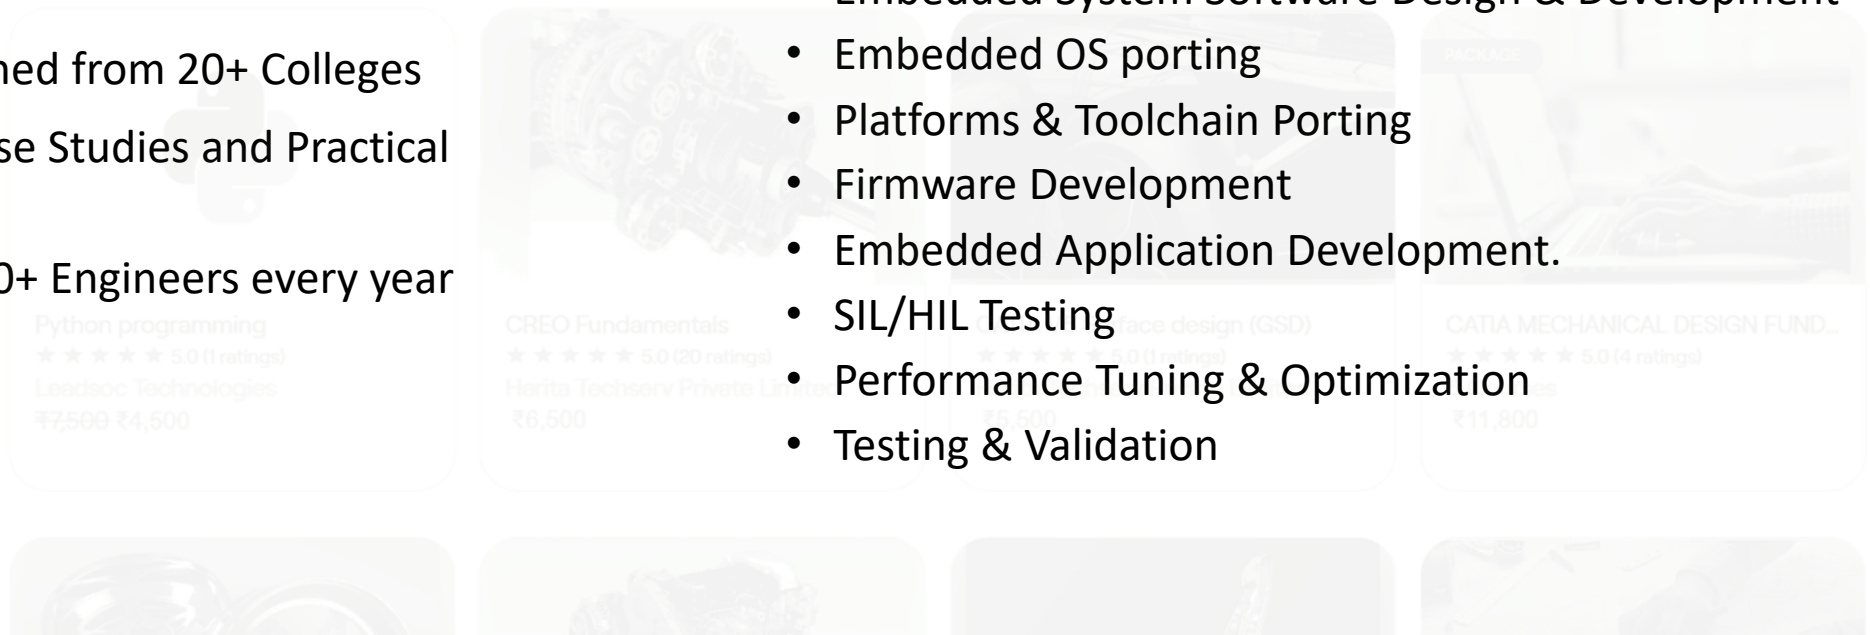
ned from 20+ Colleges

se Studies and Practical

0+ Engineers every year

Embedded System Software Design & Development

• Embedded OS porting
• Platforms & Toolchain Porting
• Firmware Development
• Embedded Application Development.
• SIL/HIL Testing
• Performance Tuning & Optimization
• Testing & Validation

Python programming
★★★★★ 5.0 (1 ratings)
Leadsoc Technologies
₹7,500 ₹4,500

CREO Fundamentals
★★★★★ 5.0 (20 ratings)
Harita Techserv Private Limited
₹6,500

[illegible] face design (GSD)
★★★★★ 5.0 (1 ratings)
₹5,500

PACKAGE
CATIA MECHANICAL DESIGN FUND...
★★★★★ 5.0 (4 ratings)
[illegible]s
₹11,800